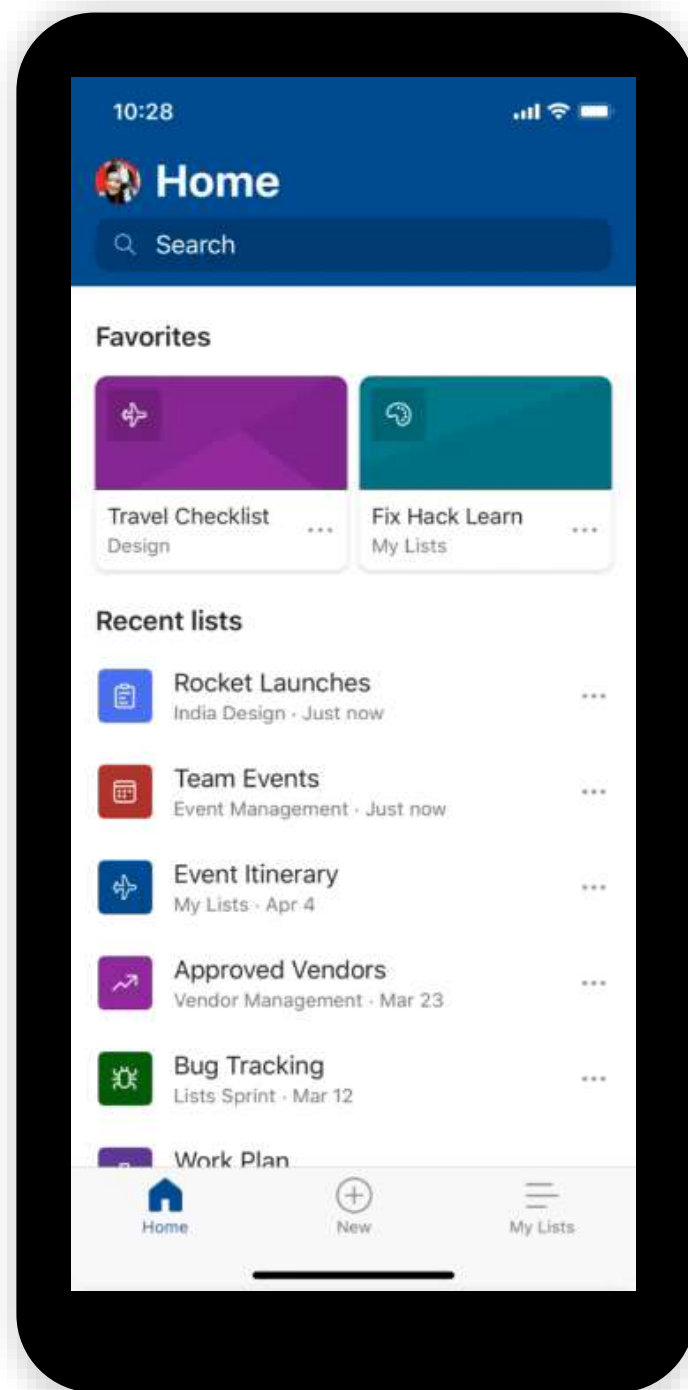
10:28

Home

Search

Favorites

Travel Checklist
Design

Fix Hack Learn
My Lists

Recent lists

Rocket Launches
India Design · Just now

Team Events
Event Management · Just now

Event Itinerary
My Lists · Apr 4

Approved Vendors
Vendor Management · Mar 23

Bug Tracking
Lists Sprint · Mar 12

Work Plan

Home

New

My Lists